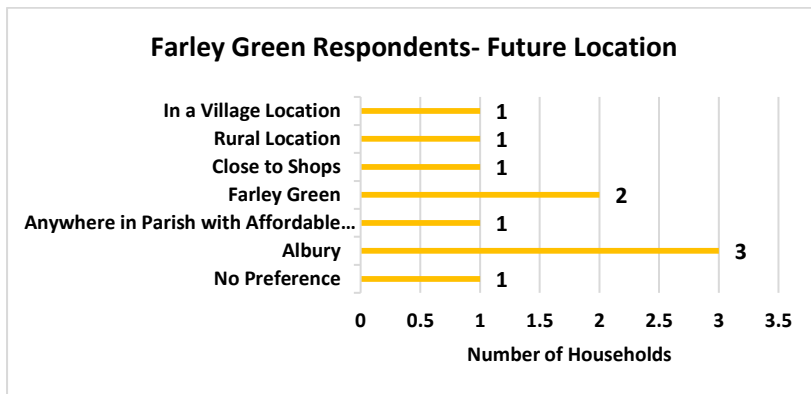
Farley Green Respondents- Future Location

In a Village Location 1
Rural Location 1
Close to Shops 1
Farley Green 2
Anywhere in Parish with Affordable… 1
Albury 3
No Preference 1

0 0.5 1 1.5 2 2.5 3 3.5

Number of Households